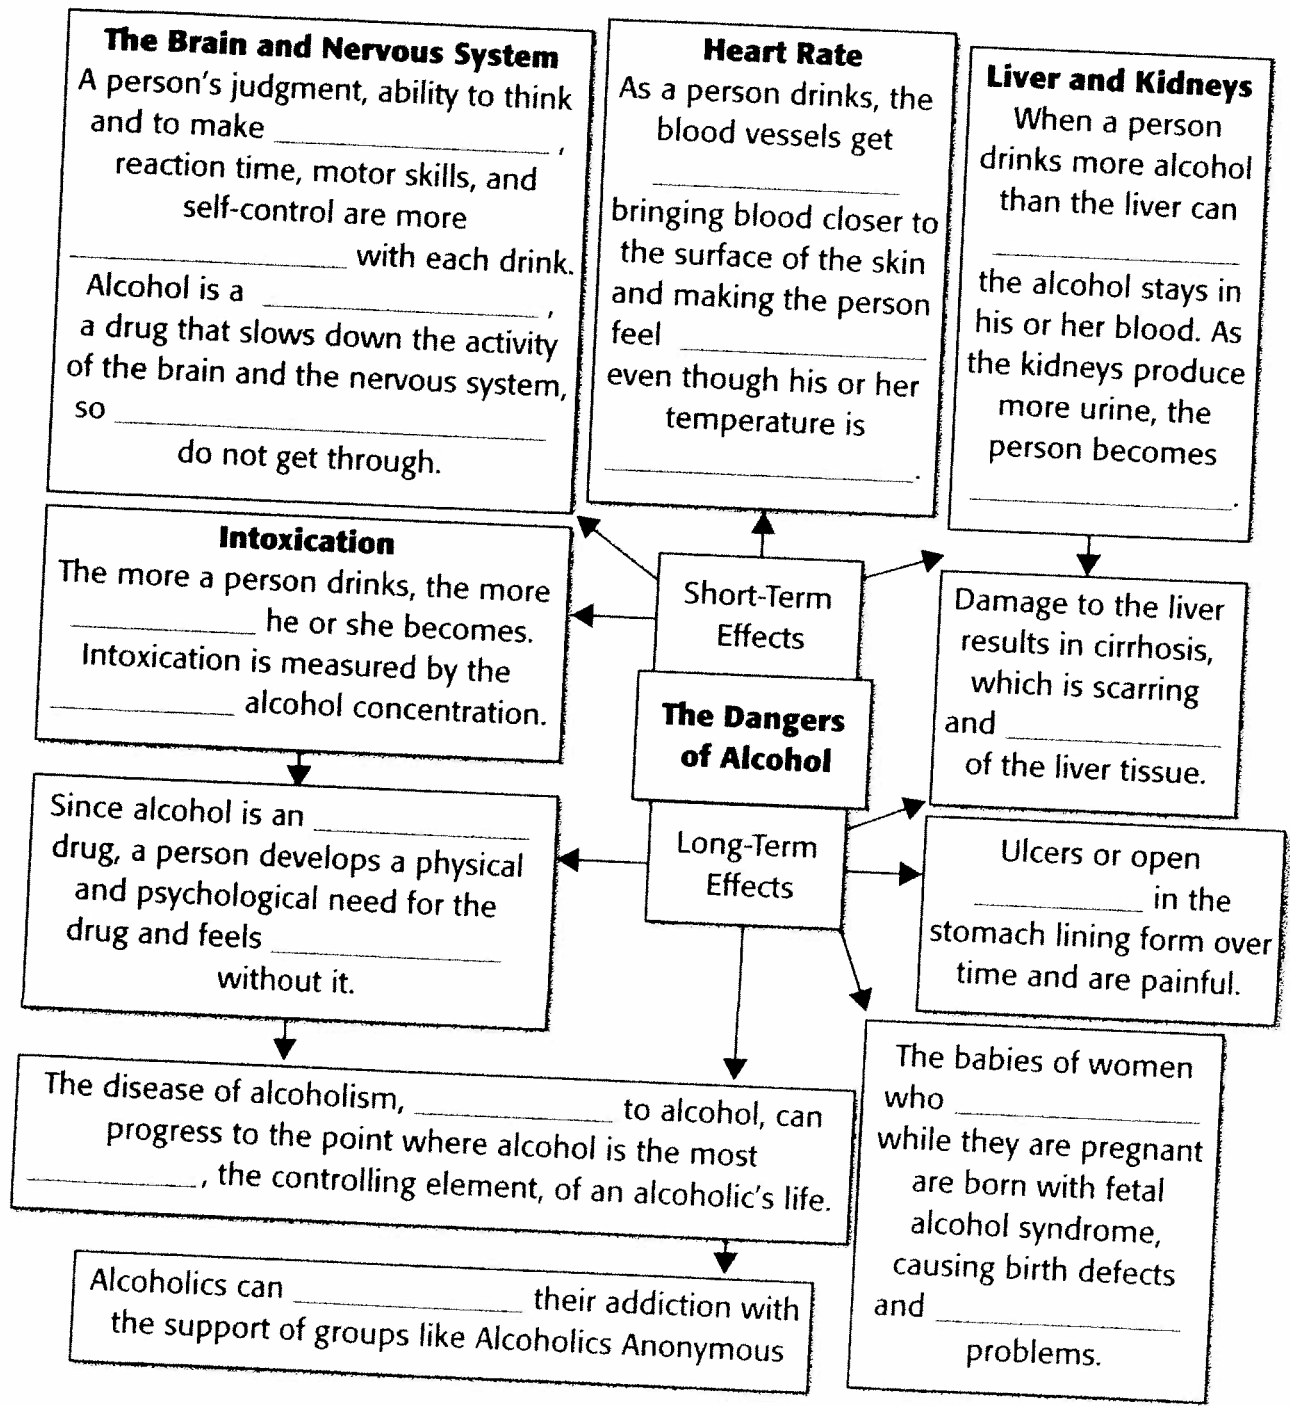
**The Brain and Nervous System**
A person's judgment, ability to think and to make ______________, reaction time, motor skills, and self-control are more ______________ with each drink. Alcohol is a ______________, a drug that slows down the activity of the brain and the nervous system, so ______________ do not get through.

**Heart Rate**
As a person drinks, the blood vessels get ______________ bringing blood closer to the surface of the skin and making the person feel ______________ even though his or her temperature is ______________.

**Liver and Kidneys**
When a person drinks more alcohol than the liver can ______________ the alcohol stays in his or her blood. As the kidneys produce more urine, the person becomes ______________.

**Intoxication**
The more a person drinks, the more ______________ he or she becomes. Intoxication is measured by the ______________ alcohol concentration.

Short-Term Effects

**The Dangers of Alcohol**

Long-Term Effects

Damage to the liver results in cirrhosis, which is scarring and ______________ of the liver tissue.

Since alcohol is an ______________ drug, a person develops a physical and psychological need for the drug and feels ______________ without it.

Ulcers or open ______________ in the stomach lining form over time and are painful.

The disease of alcoholism, ______________ to alcohol, can progress to the point where alcohol is the most ______________, the controlling element, of an alcoholic's life.

The babies of women who ______________ while they are pregnant are born with fetal alcohol syndrome, causing birth defects and ______________ problems.

Alcoholics can ______________ their addiction with the support of groups like Alcoholics Anonymous